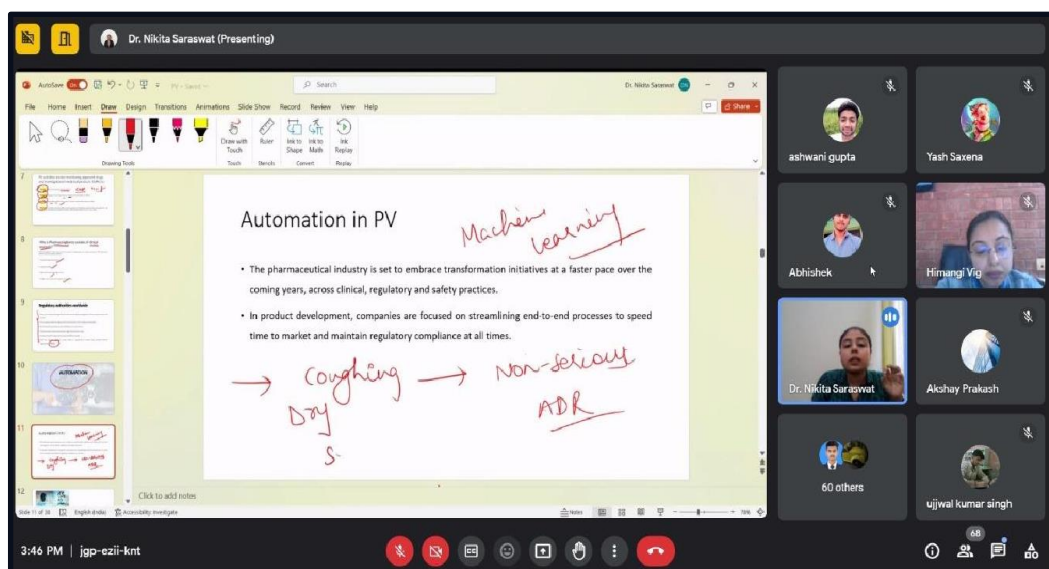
Dr. Nikita Saraswat (Presenting)

AutoSave On  PV - Saved  Search  Dr. Nikita Saraswat

File Home Insert Draw Design Transitions Animations Slide Show Record Review View Help  Share

Drawing Tools  Draw with Touch  Ruler  Ink to Shape  Ink to Math  Ink Replay  Touch  Stencils  Convert  Replay

Automation in PV

Machine learning

• The pharmaceutical industry is set to embrace transformation initiatives at a faster pace over the coming years, across clinical, regulatory and safety practices.

• In product development, companies are focused on streamlining end-to-end processes to speed time to market and maintain regulatory compliance at all times.

→ Coughing → Non-serious ADR
Dry
S-

Click to add notes

Slide 11 of 36  English (India)  Accessibility: Investigate  Notes

ashwani gupta
Yash Saxena
Abhishek
Himangi Vig
Dr. Nikita Saraswat
Akshay Prakash
60 others
ujjwal kumar singh

3:46 PM | jgp-ezii-knt

68